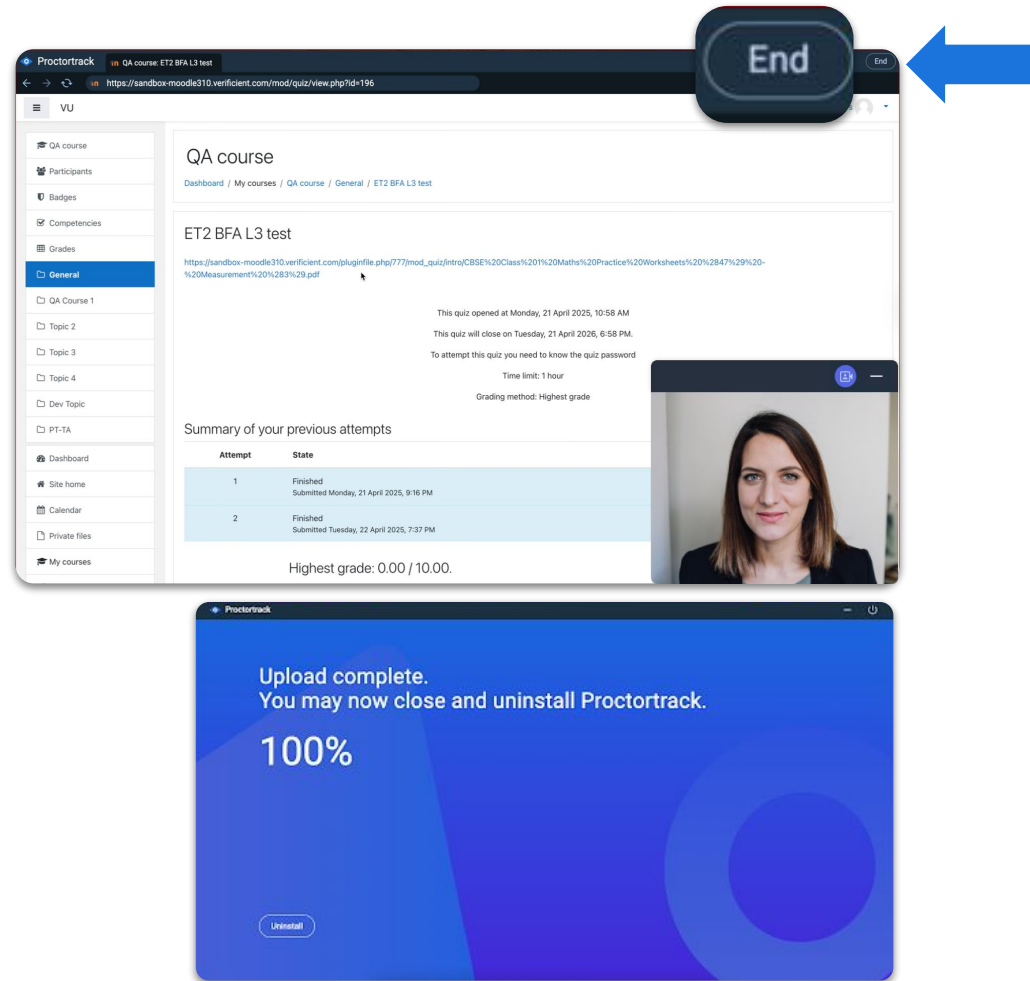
Proctortrack
QA course: ET2 BFA L3 test
https://sandbox-moodle310.verificient.com/mod/quiz/view.php?id=196
End
End

VU

QA course
Participants
Badges
Competencies
Grades
General
QA Course 1
Topic 2
Topic 3
Topic 4
Dev Topic
PT-TA
Dashboard
Site home
Calendar
Private files
My courses

QA course

Dashboard / My courses / QA course / General / ET2 BFA L3 test

ET2 BFA L3 test

https://sandbox-moodle310.verificient.com/pluginfile.php/777/mod_quiz/intro/CBSE%20Class%201%20Maths%20Practice%20Worksheets%20%2847%29%20-%20Measurement%20%283%29.pdf

This quiz opened at Monday, 21 April 2025, 10:58 AM

This quiz will close on Tuesday, 21 April 2026, 6:58 PM.

To attempt this quiz you need to know the quiz password

Time limit: 1 hour

Grading method: Highest grade

Summary of your previous attempts

| Attempt | State |
|---|---|
| 1 | Finished Submitted Monday, 21 April 2025, 9:16 PM |
| 2 | Finished Submitted Tuesday, 22 April 2025, 7:37 PM |

Highest grade: 0.00 / 10.00.

Proctortrack

Upload complete.
You may now close and uninstall Proctortrack.

100%

Uninstall